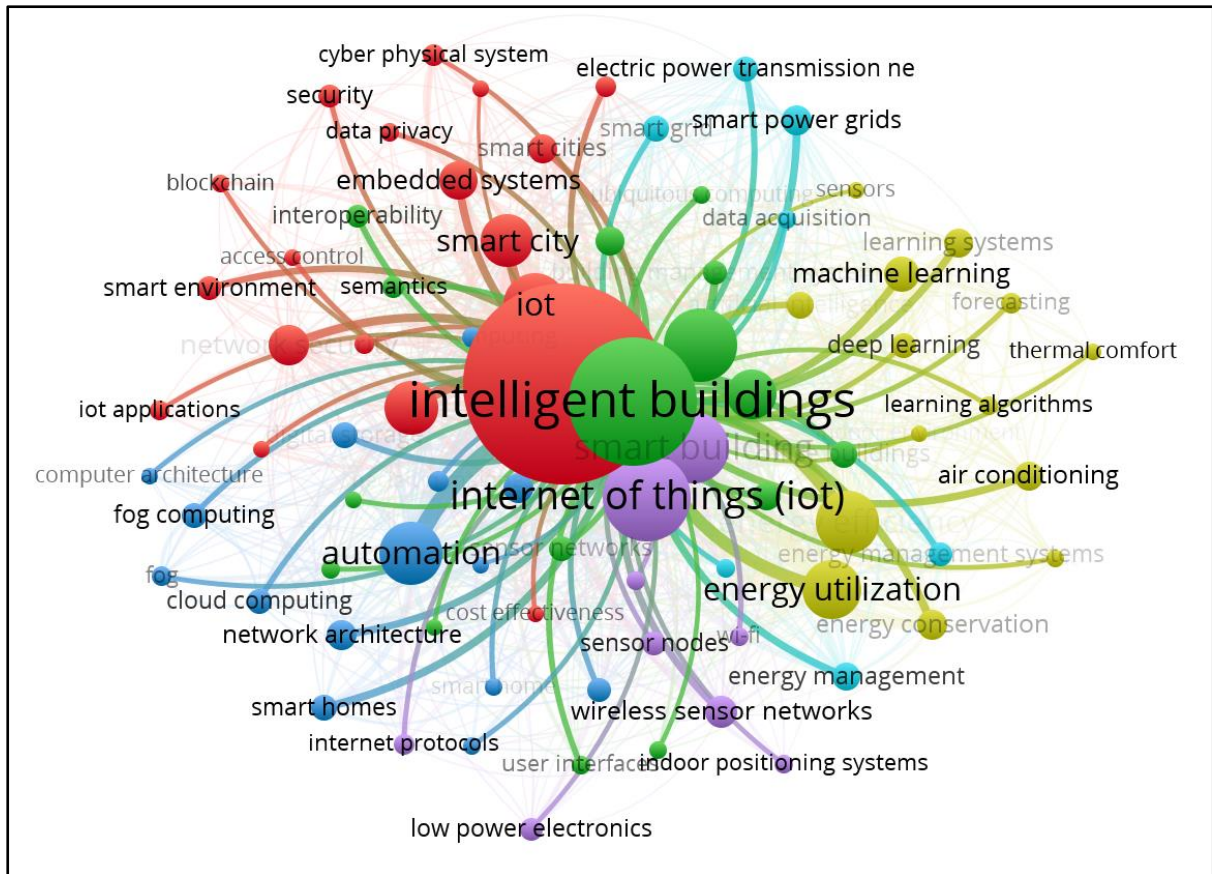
cyber physical system
electric power transmission ne
security
smart grid
smart power grids
data privacy
smart cities
blockchain
embedded systems
ubiquitous computing
sensors
interoperability
data acquisition
smart city
learning systems
access control
machine learning
smart environment
semantics
forecasting
iot
network security
deep learning
thermal comfort
intelligent buildings
learning algorithms
iot applications
smart building
computer architecture
air conditioning
internet of things (iot)
fog computing
energy efficiency
automation
sensor networks
energy management systems
fog
energy utilization
cloud computing
cost effectiveness
energy conservation
network architecture
sensor nodes
wi-fi
energy management
smart home
smart homes
wireless sensor networks
internet protocols
user interfaces
indoor positioning systems
low power electronics